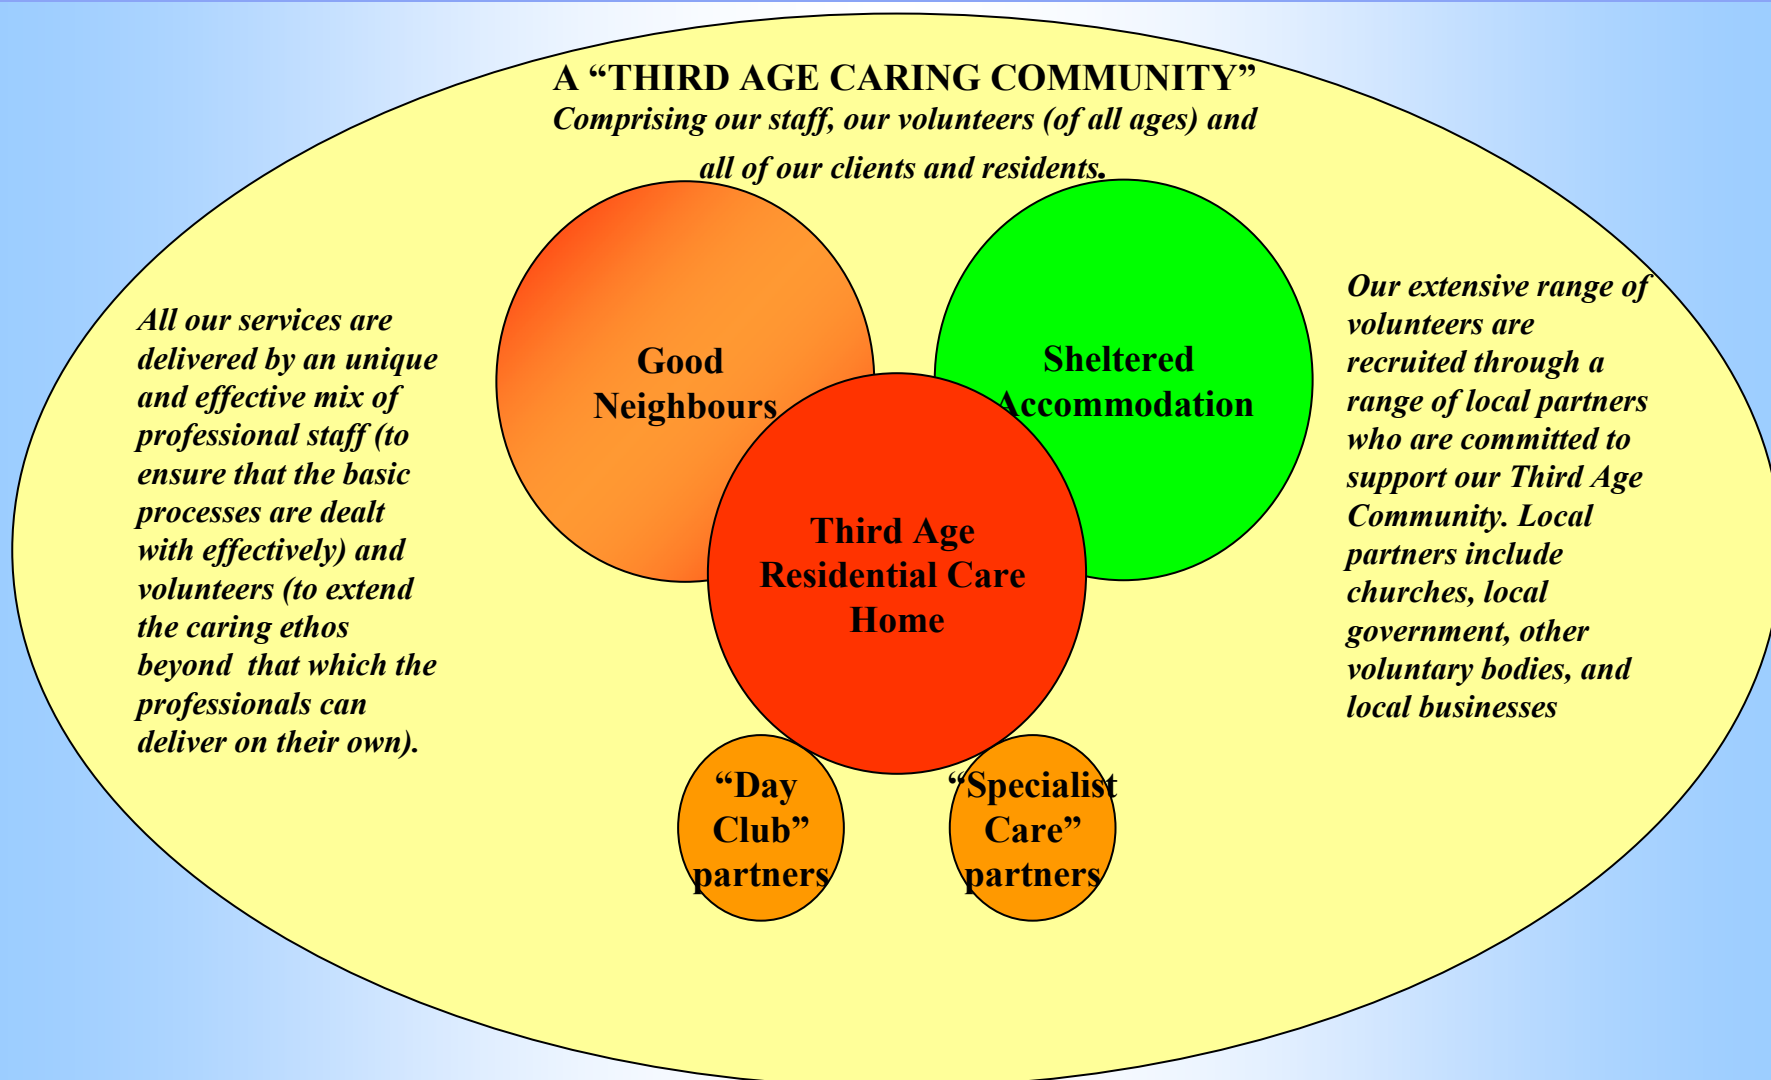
A “THIRD AGE CARING COMMUNITY”
Comprising our staff, our volunteers (of all ages) and all of our clients and residents.

All our services are delivered by an unique and effective mix of professional staff (to ensure that the basic processes are dealt with effectively) and volunteers (to extend the caring ethos beyond that which the professionals can deliver on their own).

Good Neighbours

Sheltered Accommodation

Third Age Residential Care Home

“Day Club” partners

“Specialist Care” partners

Our extensive range of volunteers are recruited through a range of local partners who are committed to support our Third Age Community. Local partners include churches, local government, other voluntary bodies, and local businesses